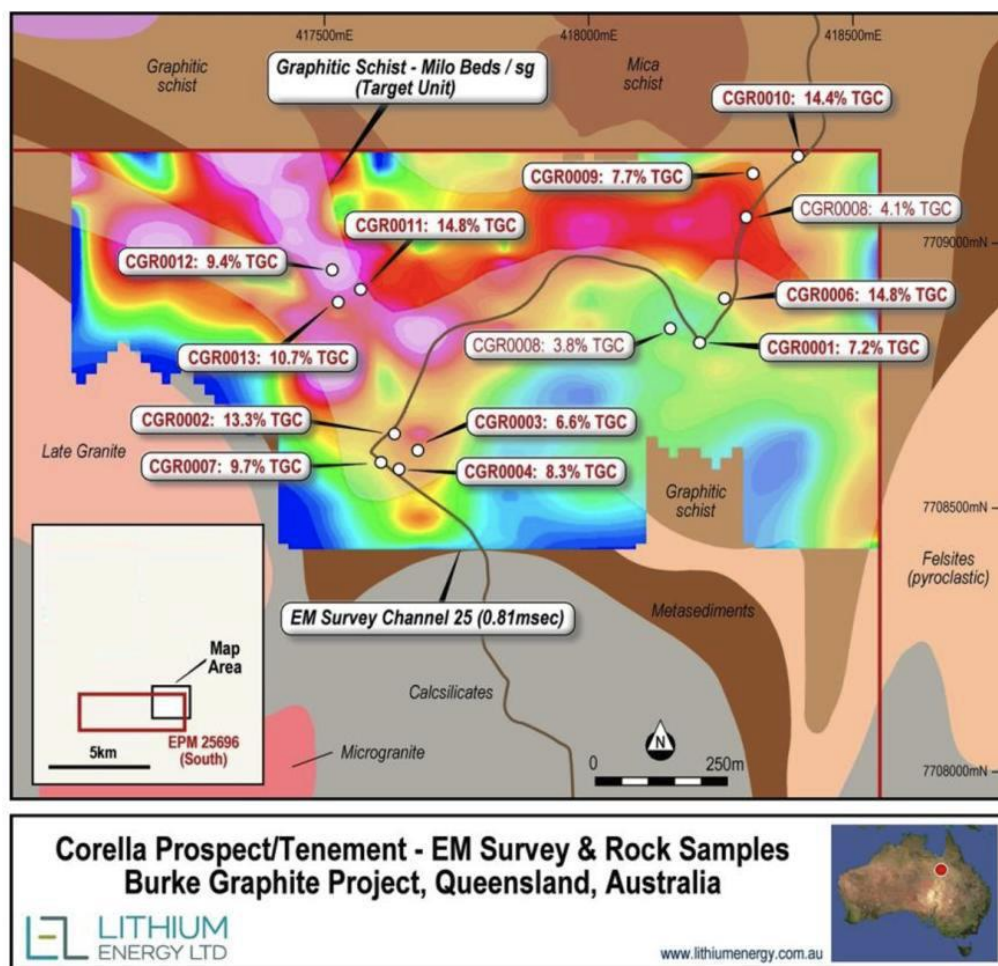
417500mE
418000mE
418500mE

Graphitic schist

Graphitic Schist - Milo Beds / sg (Target Unit)

Mica schist

CGR0010: 14.4% TGC

CGR0009: 7.7% TGC

CGR0008: 4.1% TGC

CGR0011: 14.8% TGC

7709000mN

CGR0012: 9.4% TGC

CGR0006: 14.8% TGC

CGR0013: 10.7% TGC

CGR0008: 3.8% TGC

CGR0001: 7.2% TGC

CGR0002: 13.3% TGC

CGR0003: 6.6% TGC

Late Granite

CGR0007: 9.7% TGC

CGR0004: 8.3% TGC

Graphitic schist

7708500mN

Felsites (pyroclastic)

Map Area

EM Survey Channel 25 (0.81msec)

Metasediments

Calcsilicates

5km

EPM 25696 (South)

Microgranite

N

0

250m

7708000mN

Corella Prospect/Tenement - EM Survey & Rock Samples
Burke Graphite Project, Queensland, Australia

LITHIUM ENERGY LTD

www.lithiumenergy.com.au